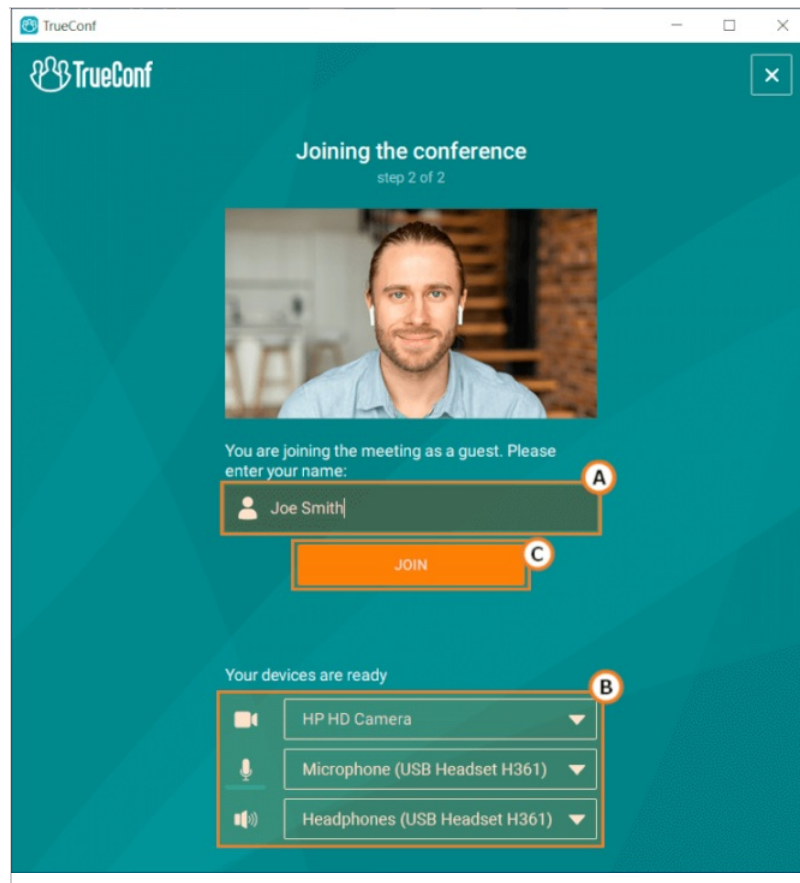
TrueConf

TrueConf

Joining the conference
step 2 of 2

You are joining the meeting as a guest. Please enter your name:

A

Joe Smith

JOIN

C

Your devices are ready

B

HP HD Camera

Microphone (USB Headset H361)

Headphones (USB Headset H361)